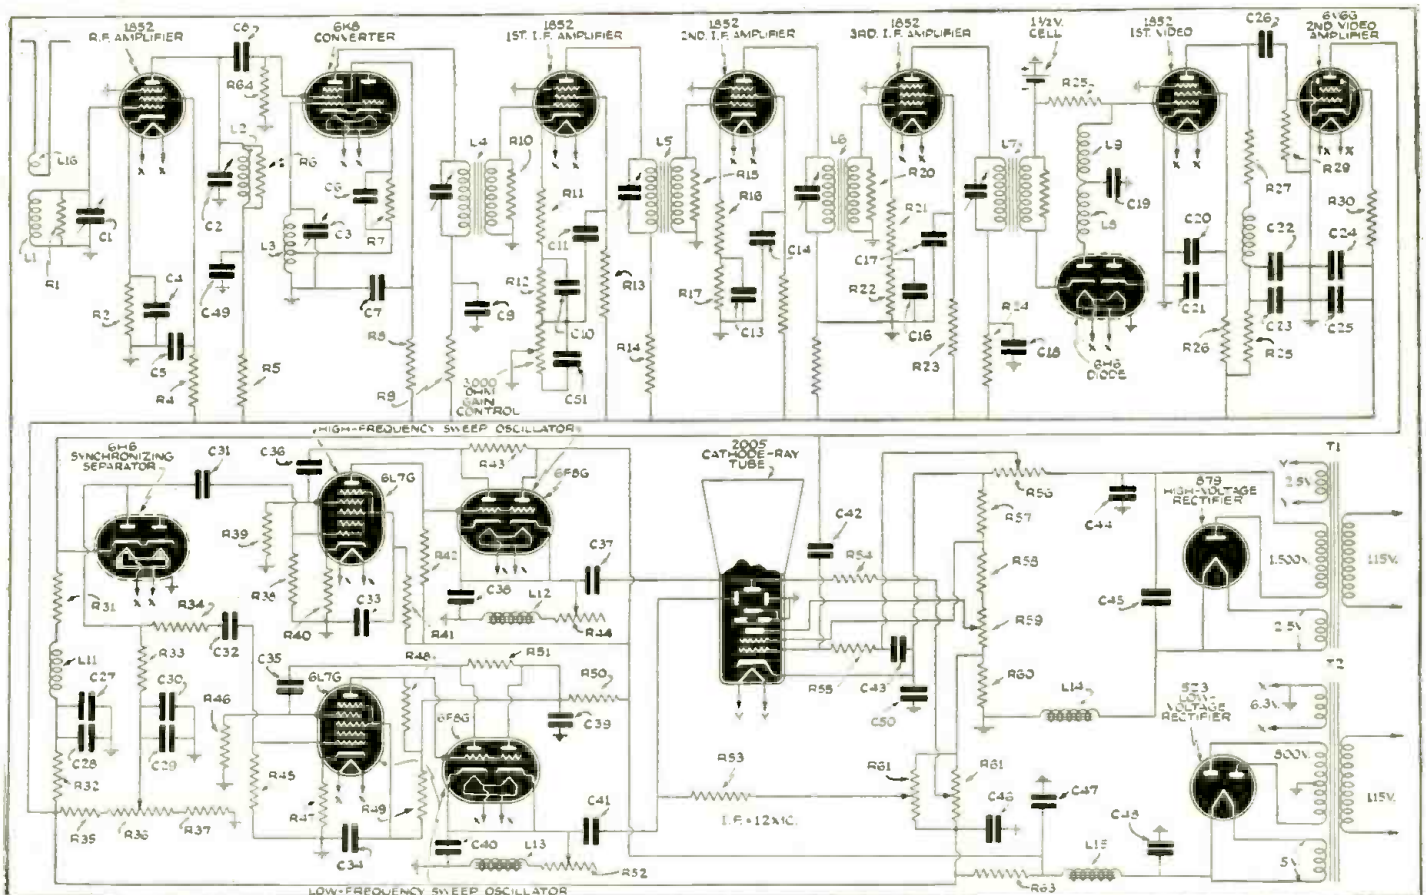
1852 R.F. AMPLIFIER
6K8 CONVERTER
1852 1ST. I.F. AMPLIFIER
1852 2ND. I.F. AMPLIFIER
1852 3RD. I.F. AMPLIFIER
1½V. CELL
1852 1ST. VIDEO
6V6G 2ND VIDEO AMPLIFIER

L16 L1 R1 C1 R2 C4 C5 R4 C8 R64 L2 R6 C2 C49 L3 C3 C6 R7 C7 R5 R8 R9 L4 R10 R11 C11 R12 C10 C9 C51 3,000 OHM GAIN CONTROL R13 R14 L5 R15 R16 C14 R17 C13 L6 R20 R21 C17 R22 C16 R23 L7 R24 C18 R25 L9 C19 L8 6H6 DIODE C20 C21 C26 R27 R29 R30 C22 C24 C23 C25 R26 R28

6H6 SYNCHRONIZING SEPARATOR
C31 C36
HIGH-FREQUENCY SWEEP OSCILLATOR
6L7G R43 6F8G
2005 CATHODE-RAY TUBE
R39 R38 R42 R40 C33 R41 C38 L12 C37 R44 R31 R34 C32 R33 L11 C27 C28 C30 C29 R46 R32 R35 R36 R37 C35 6L7G R48 R51 R50 C39 6F8G R45 R47 R49 C34 C40 L13 C41 R52
LOW-FREQUENCY SWEEP OSCILLATOR
C42 R54 R55 C43 C50 R53
I.F.=12 MC.
R56 C44 R57 R58 R59 R60 C45 L14 R61 R61 C46 C47 C48 L15 R63
879 HIGH-VOLTAGE RECTIFIER
T1 2.5V. 1,500V. 115V. 2.5V.
T2 5Z3 LOW-VOLTAGE RECTIFIER 6.3V. 800V. 115V. 5V.